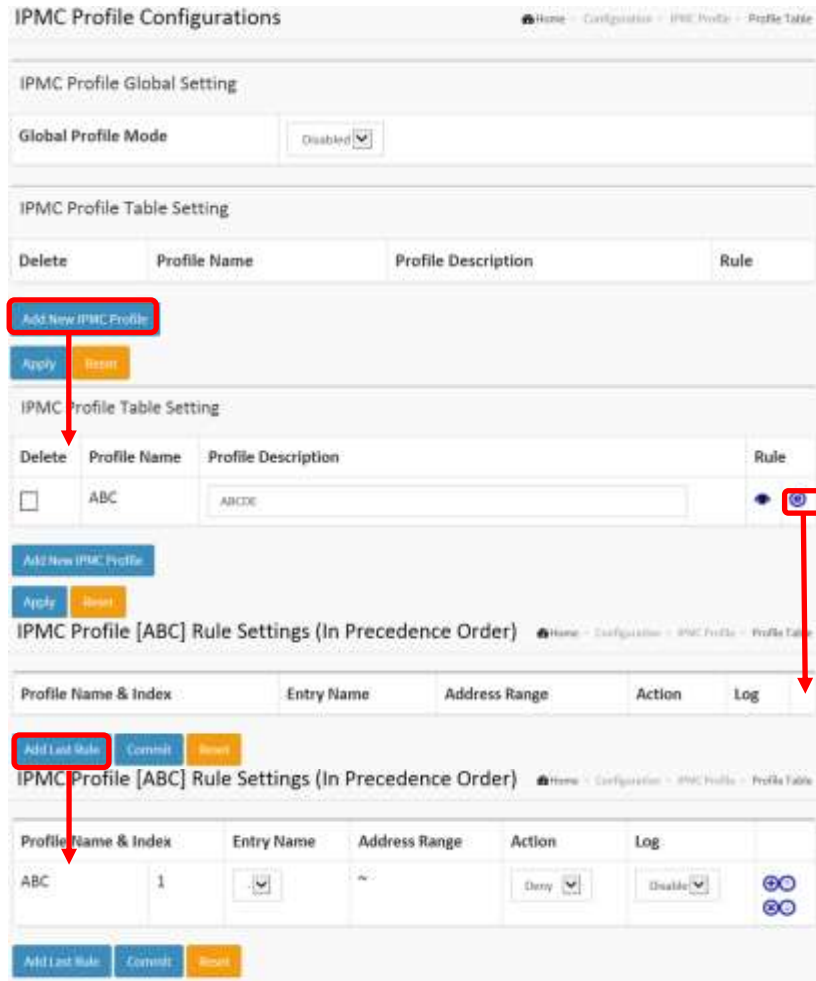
IPMC Profile Configurations

Home - Configuration - IPMC Profile - Profile Table

IPMC Profile Global Setting

| Global Profile Mode | Disabled |
|---|---|

IPMC Profile Table Setting

| Delete | Profile Name | Profile Description | Rule |
|---|---|---|---|

Add New IPMC Profile

Apply Reset

IPMC Profile Table Setting

| Delete | Profile Name | Profile Description | Rule |
|---|---|---|---|
| ☐ | ABC | ABCDE | |

Add New IPMC Profile

Apply Reset

IPMC Profile [ABC] Rule Settings (In Precedence Order)

Home - Configuration - IPMC Profile - Profile Table

| Profile Name & Index | Entry Name | Address Range | Action | Log |
|---|---|---|---|---|

Add Last Rule Commit Reset

IPMC Profile [ABC] Rule Settings (In Precedence Order)

Home - Configuration - IPMC Profile - Profile Table

| Profile Name & Index | | Entry Name | Address Range | Action | Log | |
|---|---|---|---|---|---|---|
| ABC | 1 | - | ~ | Deny | Disable | |

Add Last Rule Commit Reset